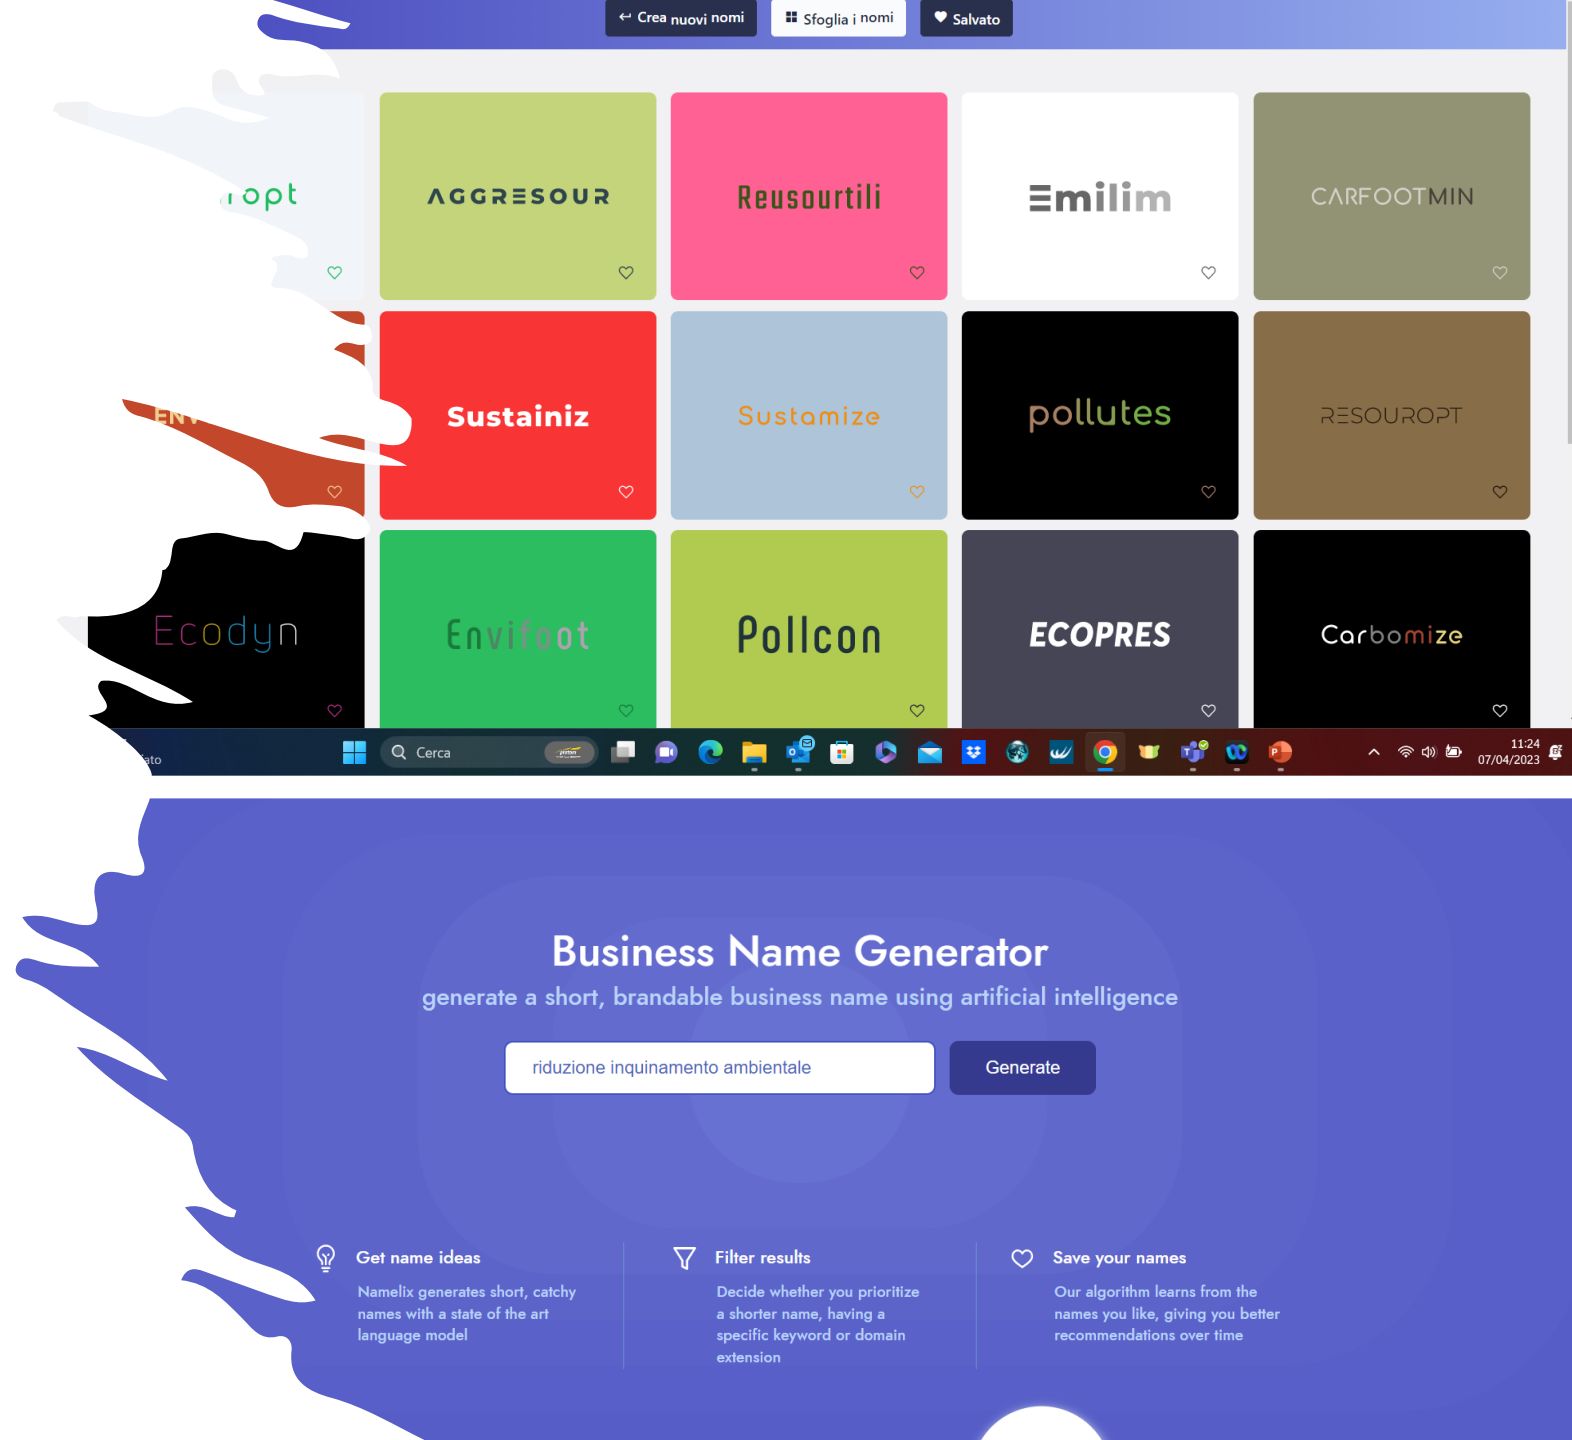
← Crea nuovi nomi
Sfoglia i nomi
Salvato

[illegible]opt

AGGRESOUR

Reusourtili

Emilim

CARFOOTMIN

ENV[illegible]

Sustainiz

Sustamize

pollutes

RESOUROPT

Ecodyn

Envifoot

Pollcon

ECOPRES

Carbomize

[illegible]ato
Cerca
11:24
07/04/2023

Business Name Generator
generate a short, brandable business name using artificial intelligence

riduzione inquinamento ambientale
Generate

Get name ideas
Namelix generates short, catchy names with a state of the art language model

Filter results
Decide whether you prioritize a shorter name, having a specific keyword or domain extension

Save your names
Our algorithm learns from the names you like, giving you better recommendations over time